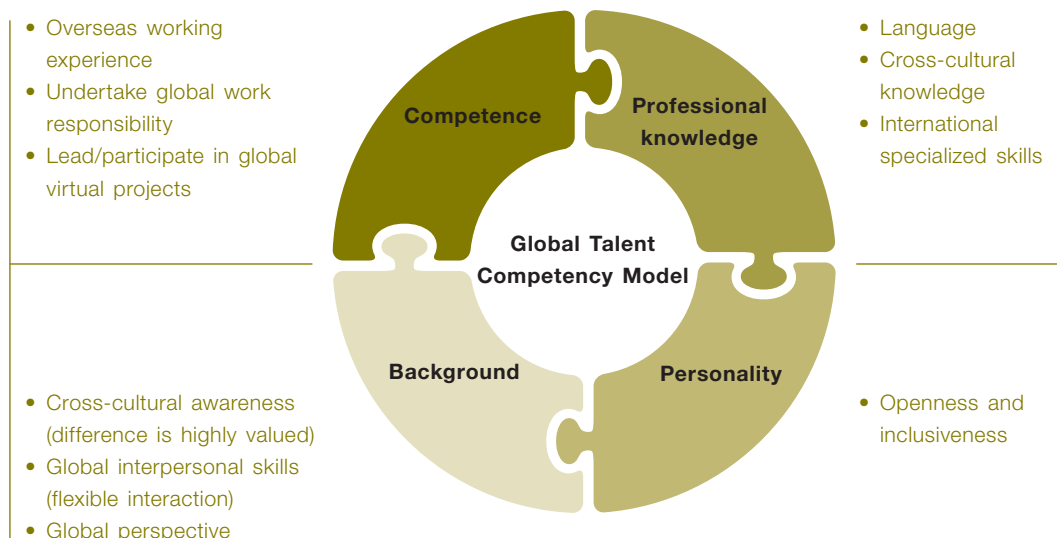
• Overseas working experience
• Undertake global work responsibility
• Lead/participate in global virtual projects

Competence

Professional knowledge

• Language
• Cross-cultural knowledge
• International specialized skills

Global Talent Competency Model

Background

Personality

• Cross-cultural awareness (difference is highly valued)
• Global interpersonal skills (flexible interaction)
• Global perspective

• Openness and inclusiveness